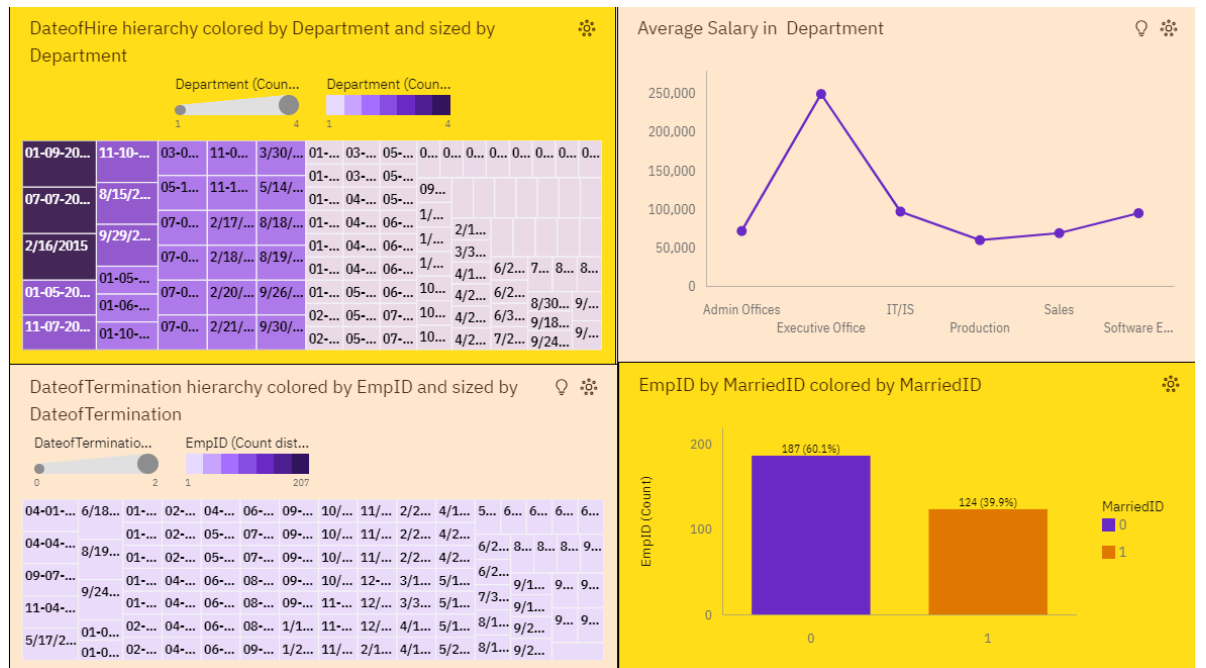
DateofHire hierarchy colored by Department and sized by Department

Department (Coun...
1
4
Department (Coun...
1
4

01-09-20... 11-10-... 03-0... 11-0... 3/30/... 01-... 03-... 05-... 0... 0... 0... 0... 0... 0...
07-07-20... 8/15/2... 05-1... 11-1... 5/14/... 01-... 03-... 05-... 09...
2/16/2015 9/29/2... 07-0... 2/17/... 8/18/... 01-... 04-... 05-... 1/...
07-0... 2/18/... 8/19/... 01-... 04-... 06-... 1/... 2/1...
01-05-... 01-... 04-... 06-... 1/... 3/3... 4/1... 6/2... 7... 8... 8...
01-05-20... 01-06-... 07-0... 2/20/... 9/26/... 01-... 05-... 06-... 10... 4/2... 6/2... 8/30... 9/...
11-07-20... 01-10-... 07-0... 2/21/... 9/30/... 02-... 05-... 07-... 10... 4/2... 6/3... 9/18... 9/...
02-... 05-... 07-... 10... 4/2... 7/2... 9/24...

Average Salary in Department

250,000
200,000
150,000
100,000
50,000
0
Admin Offices
Executive Office
IT/IS
Production
Sales
Software E...

DateofTermination hierarchy colored by EmpID and sized by DateofTermination

DateofTerminatio...
0
2
EmpID (Count dist...
1
207

04-01-... 6/18... 01-... 02-... 04-... 06-... 09-... 10/... 11/... 2/2... 4/1... 5... 6... 6... 6...
04-04-... 8/19... 01-... 02-... 05-... 07-... 09-... 10/... 11/... 2/2... 4/2... 6/2... 8... 8... 8... 9...
01-... 02-... 05-... 07-... 09-... 10/... 11/... 2/2... 4/2...
09-07-... 9/24... 01-... 04-... 06-... 08-... 09-... 10/... 12-... 3/1... 5/1... 6/2... 9/1... 9... 9...
11-04-... 01-... 04-... 06-... 08-... 09-... 11-... 12/... 3/3... 5/1... 7/3... 9/1...
5/17/2... 01-0... 02-... 04-... 06-... 08-... 1/1... 11-... 12/... 4/1... 5/1... 8/1... 9/2... 9... 9...
01-0... 02-... 04-... 06-... 09-... 1/2... 11/... 2/1... 4/1... 5/2... 8/1... 9/2...

EmpID by MarriedID colored by MarriedID

200
100
0
EmpID (Count)
187 (60.1%)
124 (39.9%)
0
1
MarriedID
0
1